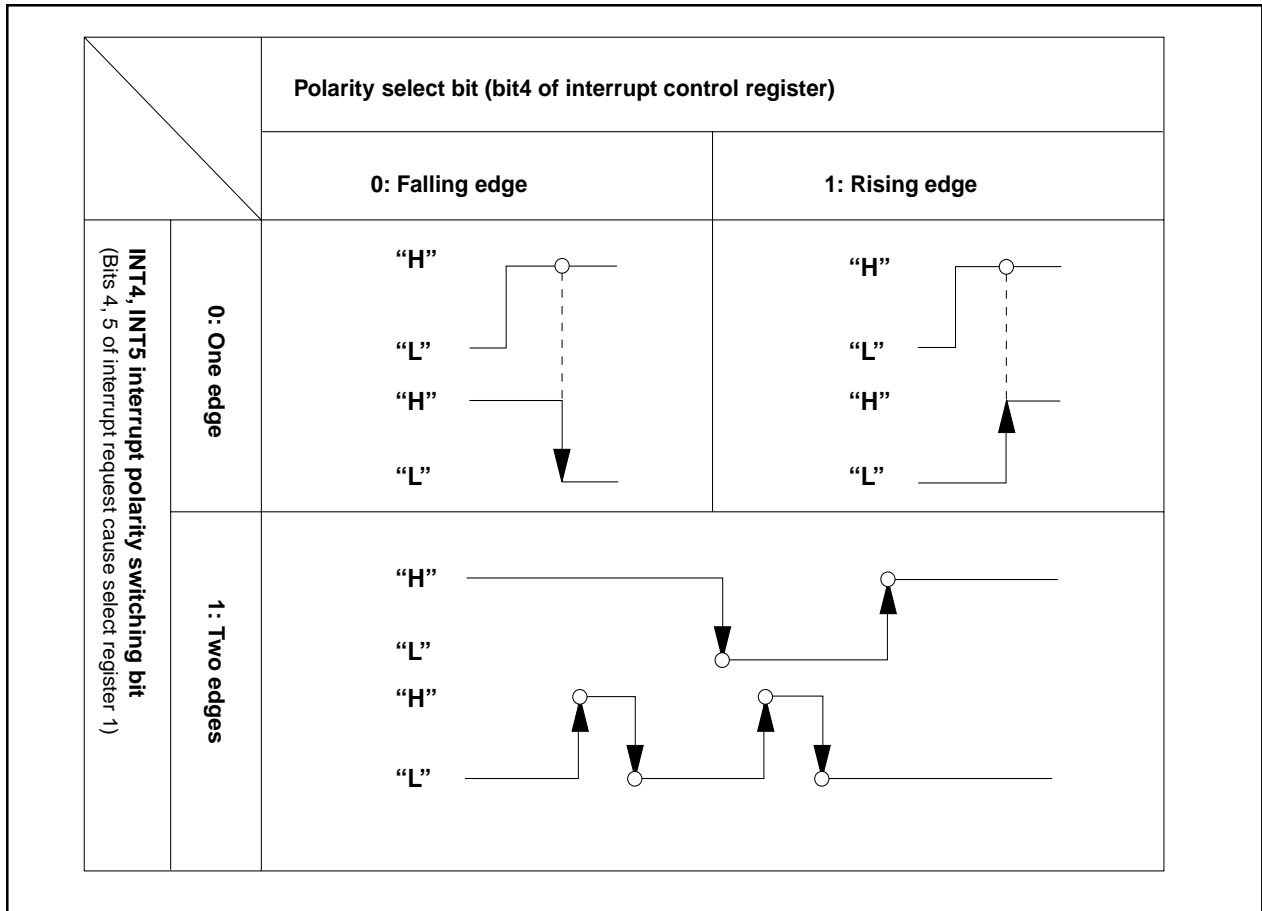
| | | Polarity select bit (bit4 of interrupt control register) | |
|---|---|---|---|
| | | 0: Falling edge | 1: Rising edge |
| INT4, INT5 interrupt polarity switching bit (Bits 4, 5 of interrupt request cause select register 1) | 0: One edge | "H" "L" "H" "L" | "H" "L" "H" "L" |
| | 1: Two edges | "H" "L" "H" "L" | |